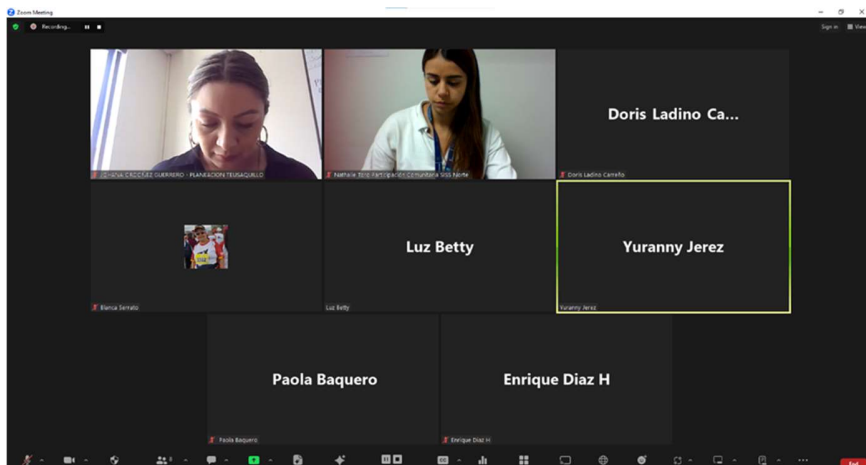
Zoom Meeting

Recording...

Sign in

View

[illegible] CROCKEZ GUERRERO - PLANEACION TEUSAQUILLO

Nathalie Toro Participación Comunitaria Sss Norte

Doris Ladino Ca...

Doris Ladino Carreño

Luz Betty

Yuranny Jerez

Blanca Serrato

Luz Betty

Yuranny Jerez

Paola Baquero

Enrique Diaz H

Paola Baquero

Enrique Diaz H